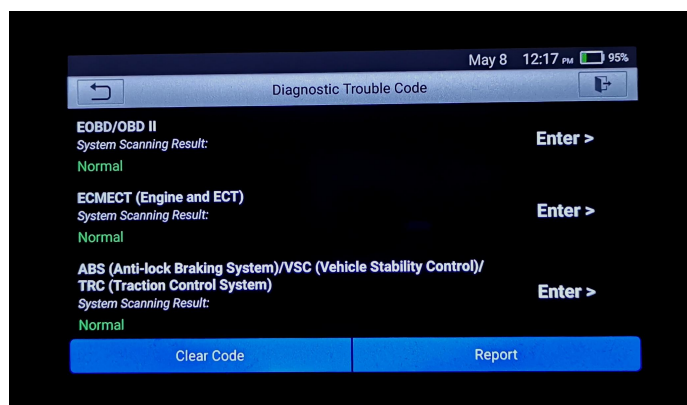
May 8 12:17 PM 95%

Diagnostic Trouble Code

EOBD/OBD II
System Scanning Result:
Normal
Enter >

ECMECT (Engine and ECT)
System Scanning Result:
Normal
Enter >

ABS (Anti-lock Braking System)/VSC (Vehicle Stability Control)/ TRC (Traction Control System)
System Scanning Result:
Normal
Enter >

Clear Code
Report